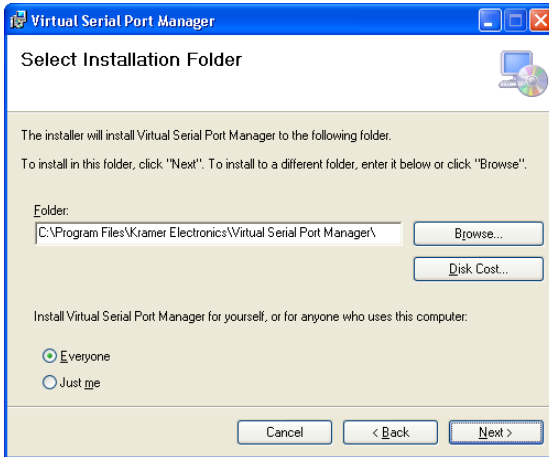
Virtual Serial Port Manager

Select Installation Folder

The installer will install Virtual Serial Port Manager to the following folder.

To install in this folder, click "Next". To install to a different folder, enter it below or click "Browse".

Folder:

C:\Program Files\Kramer Electronics\Virtual Serial Port Manager\

Browse...

Disk Cost...

Install Virtual Serial Port Manager for yourself, or for anyone who uses this computer:

Everyone

Just me

Cancel

< Back

Next >